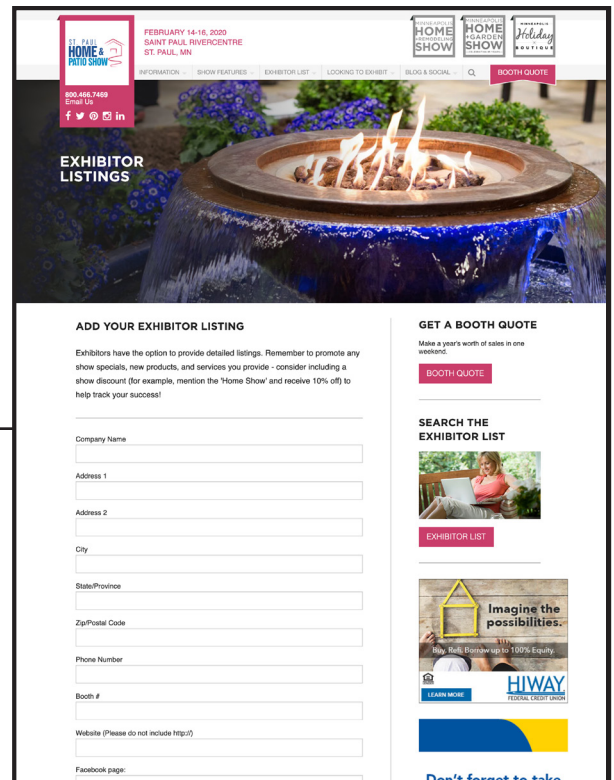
ST. PAUL HOME & PATIO SHOW

FEBRUARY 14-16, 2020
SAINT PAUL RIVERCENTRE
ST. PAUL, MN

MINNEAPOLIS HOME + REMODELING SHOW

MINNEAPOLIS HOME + GARDEN SHOW

MINNEAPOLIS Holiday BOUTIQUE

800.466.7469
Email Us

INFORMATION SHOW FEATURES EXHIBITOR LIST LOOKING TO EXHIBIT BLOG & SOCIAL BOOTH QUOTE

EXHIBITOR LISTINGS

ADD YOUR EXHIBITOR LISTING

Exhibitors have the option to provide detailed listings. Remember to promote any show specials, new products, and services you provide - consider including a show discount (for example, mention the 'Home Show' and receive 10% off) to help track your success!

Company Name

Address 1

Address 2

City

State/Province

Zip/Postal Code

Phone Number

Booth #

Website (Please do not include http://)

Facebook page:

GET A BOOTH QUOTE

Make a year's worth of sales in one weekend.

BOOTH QUOTE

SEARCH THE EXHIBITOR LIST

EXHIBITOR LIST

Imagine the possibilities.

Buy, Refi, Borrow up to 100% Equity.

LEARN MORE

HIWAY FEDERAL CREDIT UNION

Don't forget to take